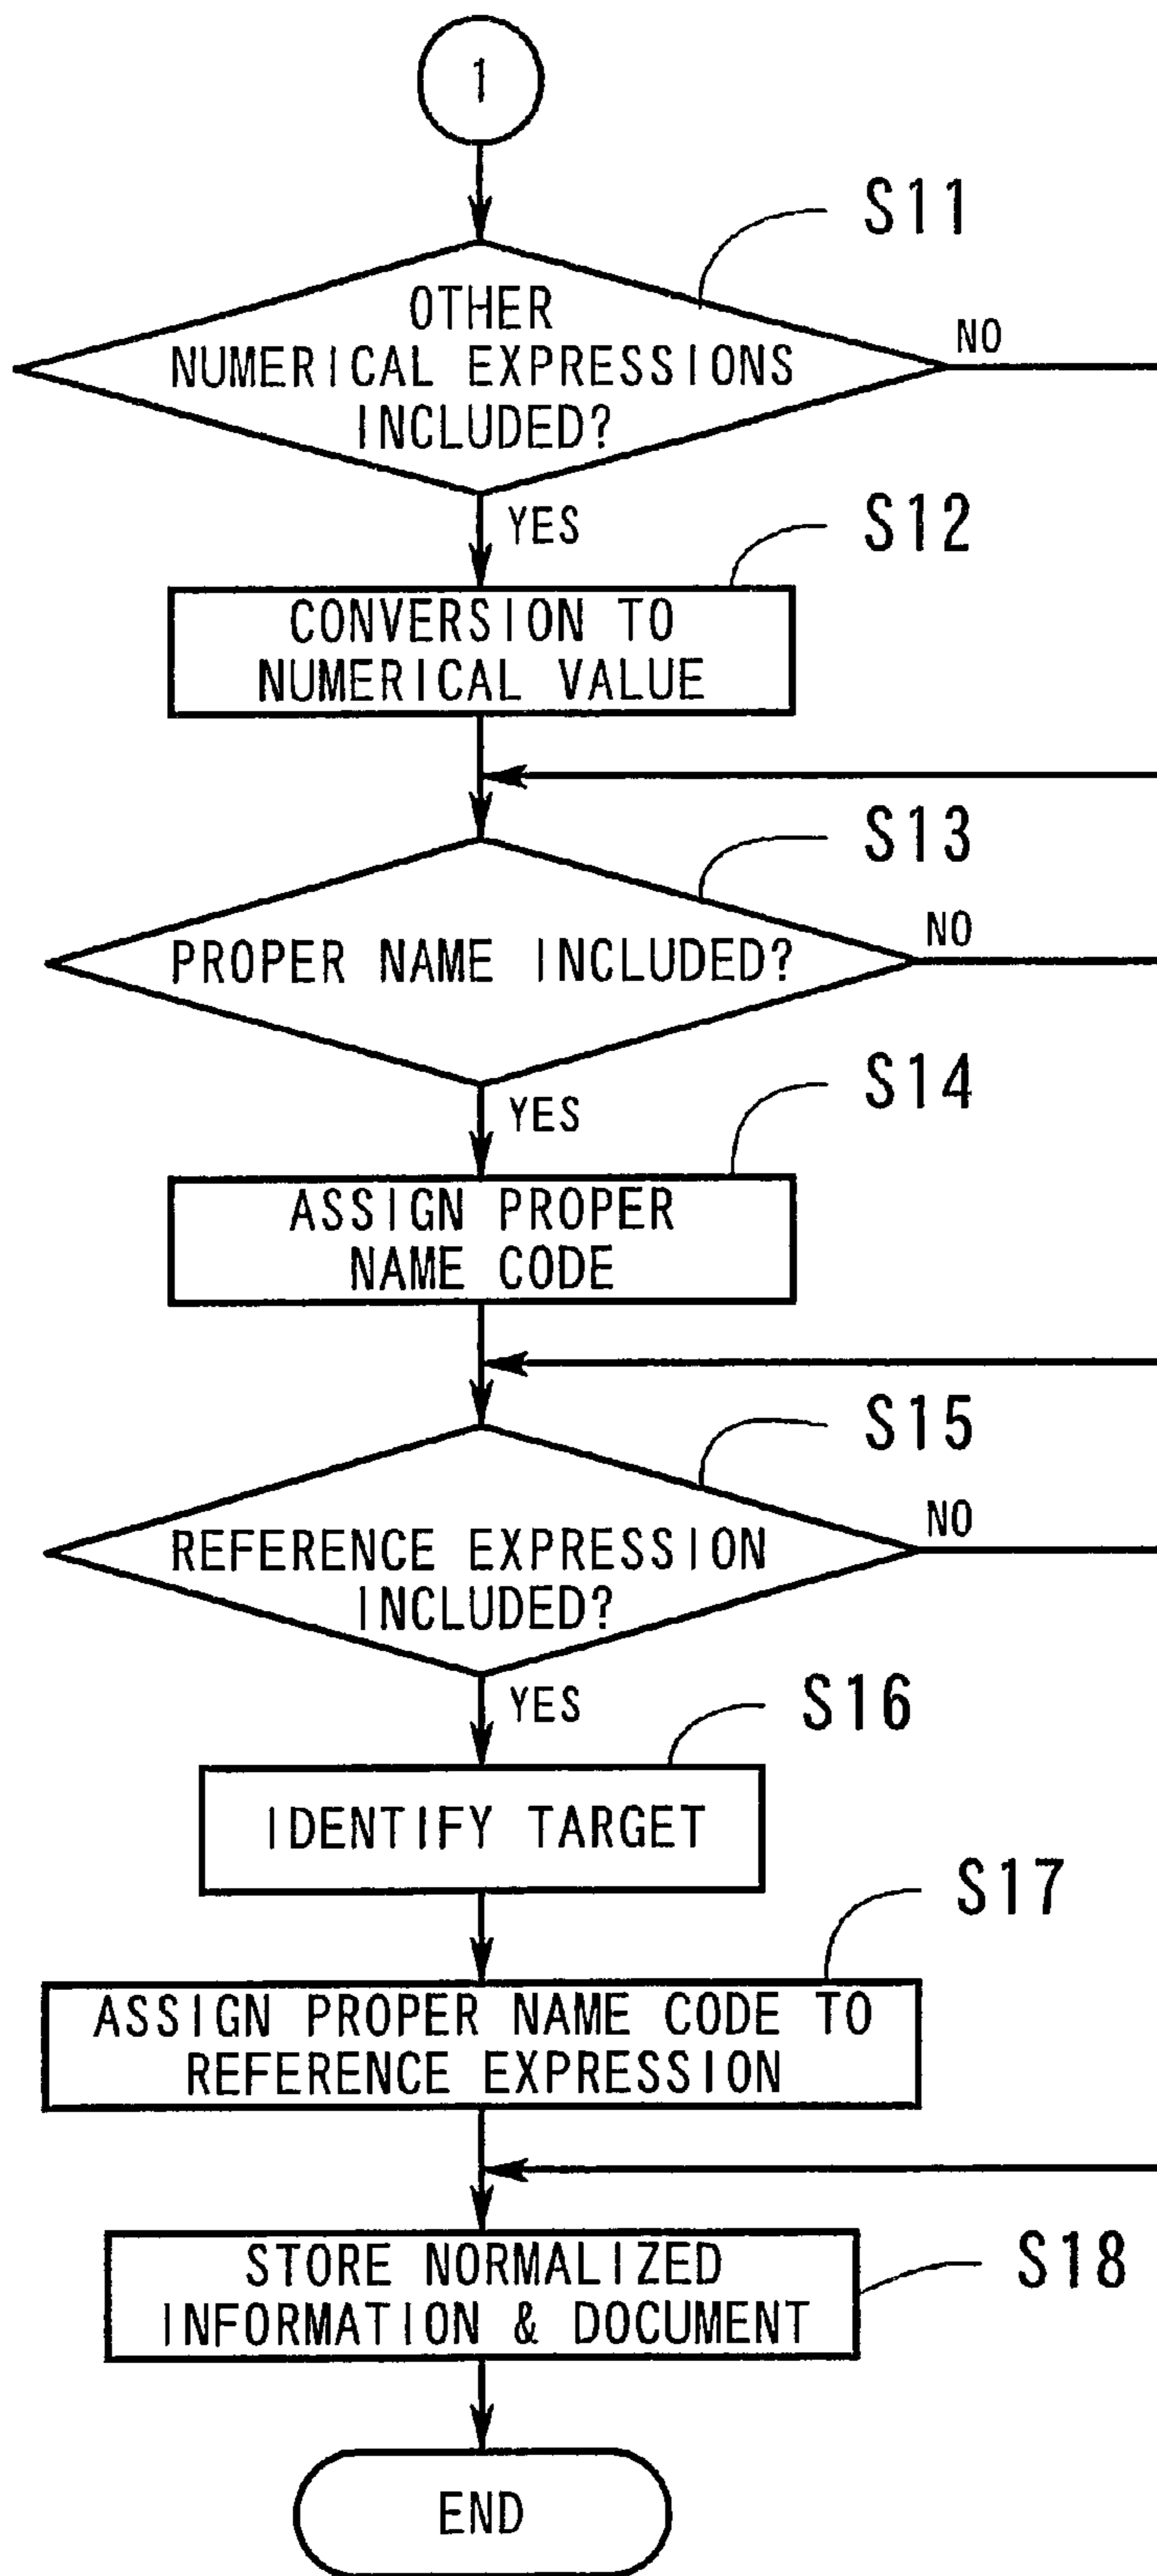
1

S11

OTHER NUMERICAL EXPRESSIONS INCLUDED?

NO

YES

S12

CONVERSION TO NUMERICAL VALUE

S13

PROPER NAME INCLUDED?

NO

YES

S14

ASSIGN PROPER NAME CODE

S15

REFERENCE EXPRESSION INCLUDED?

NO

YES

S16

IDENTIFY TARGET

S17

ASSIGN PROPER NAME CODE TO REFERENCE EXPRESSION

STORE NORMALIZED INFORMATION & DOCUMENT

S18

END